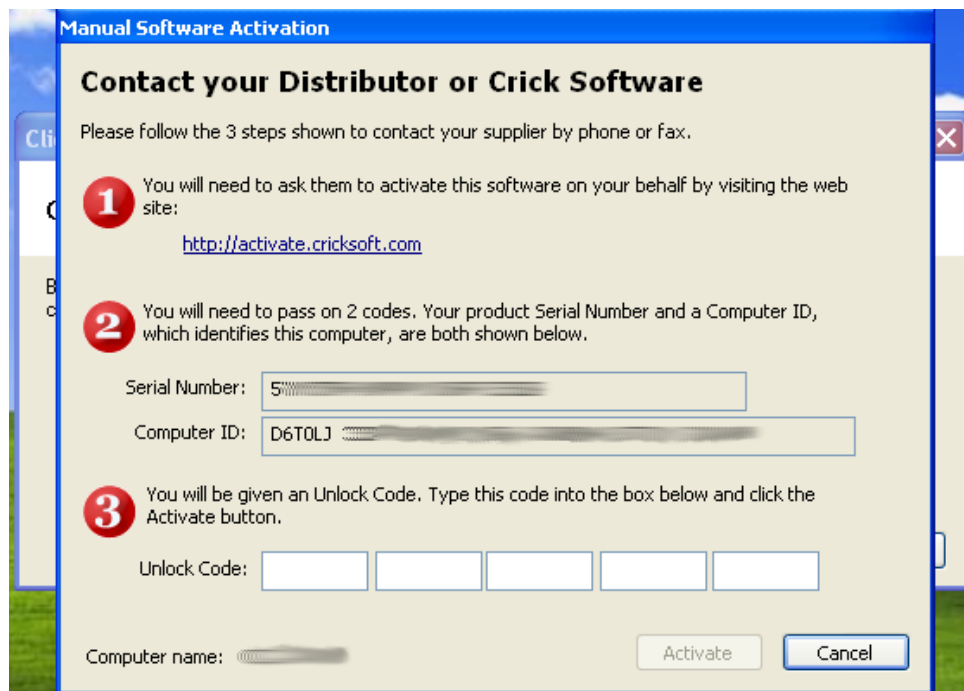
Manual Software Activation

Contact your Distributor or Crick Software

Please follow the 3 steps shown to contact your supplier by phone or fax.

1 You will need to ask them to activate this software on your behalf by visiting the web site:

http://activate.cricksoft.com

2 You will need to pass on 2 codes. Your product Serial Number and a Computer ID, which identifies this computer, are both shown below.

Serial Number: 5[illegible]

Computer ID: D6T0LJ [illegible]

3 You will be given an Unlock Code. Type this code into the box below and click the Activate button.

Unlock Code:

Computer name: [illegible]

Activate

Cancel